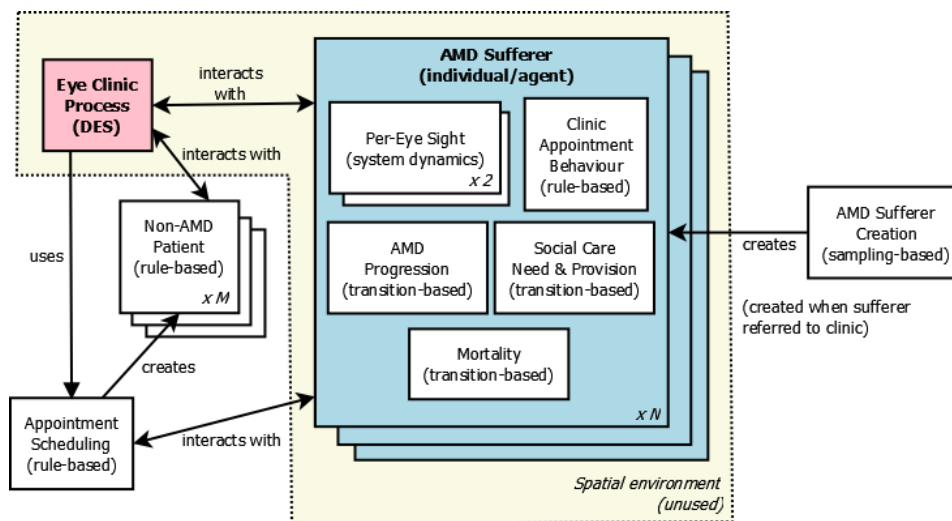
Eye Clinic Process (DES)

interacts with

AMD Sufferer (individual/agent)

Per-Eye Sight (system dynamics)
x 2

Clinic Appointment Behaviour (rule-based)

interacts with

Non-AMD Patient (rule-based)
x M

uses

AMD Progression (transition-based)

Social Care Need & Provision (transition-based)

creates

AMD Sufferer Creation (sampling-based)

(created when sufferer referred to clinic)

Mortality (transition-based)

creates

x N

Appointment Scheduling (rule-based)

interacts with

Spatial environment (unused)